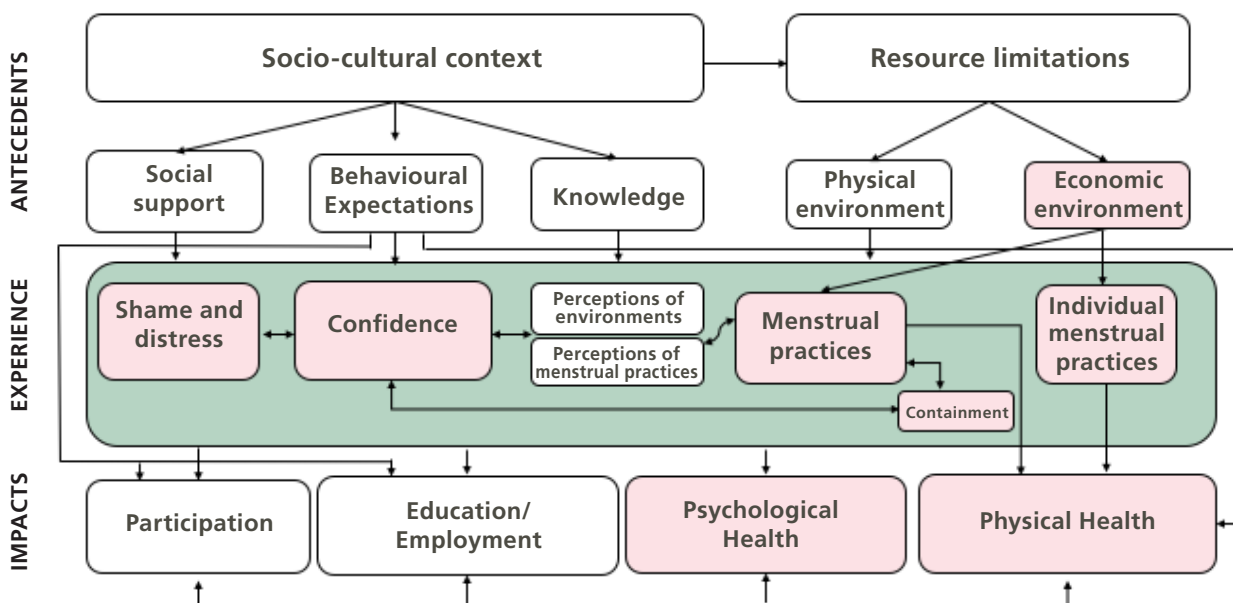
ANTECEDENTS

Socio-cultural context

Resource limitations

Social support

Behavioural Expectations

Knowledge

Physical environment

Economic environment

EXPERIENCE

Shame and distress

Confidence

Perceptions of environments

Perceptions of menstrual practices

Menstrual practices

Individual menstrual practices

Containment

IMPACTS

Participation

Education/ Employment

Psychological Health

Physical Health